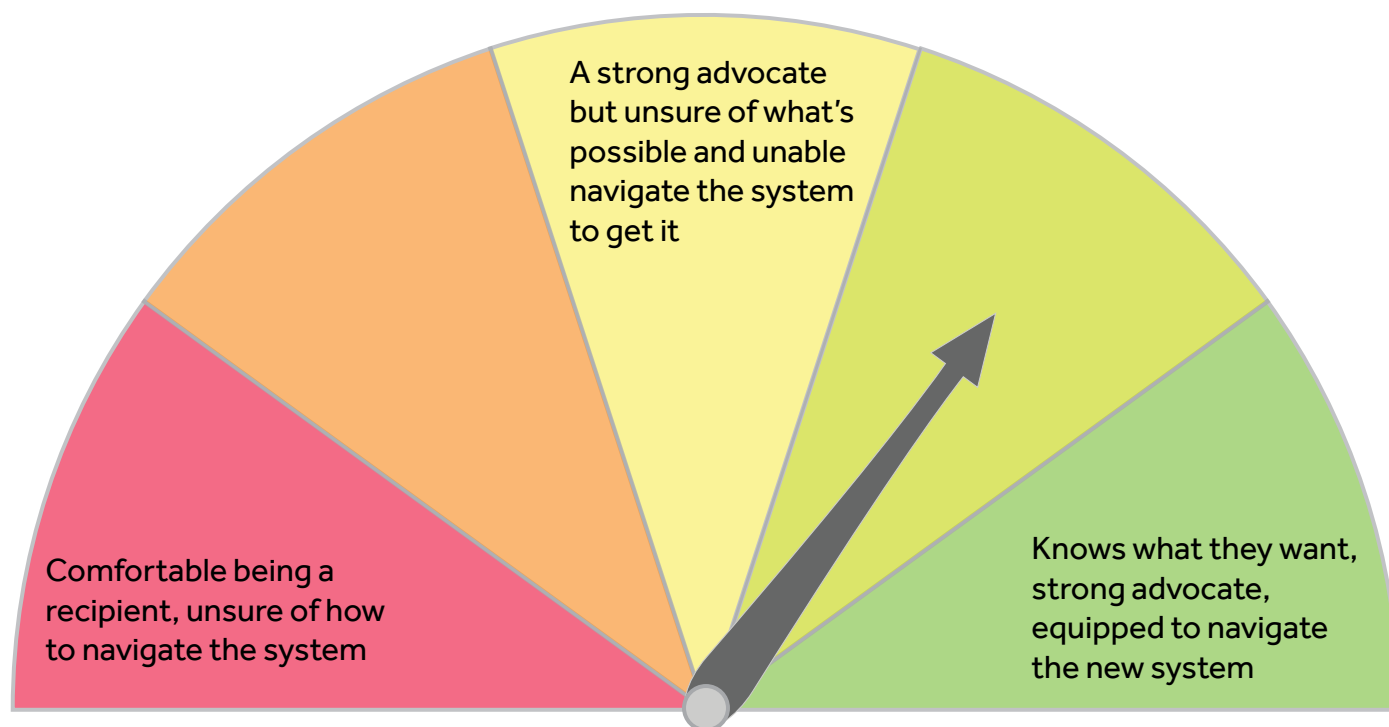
A strong advocate but unsure of what's possible and unable navigate the system to get it

Comfortable being a recipient, unsure of how to navigate the system

Knows what they want, strong advocate, equipped to navigate the new system